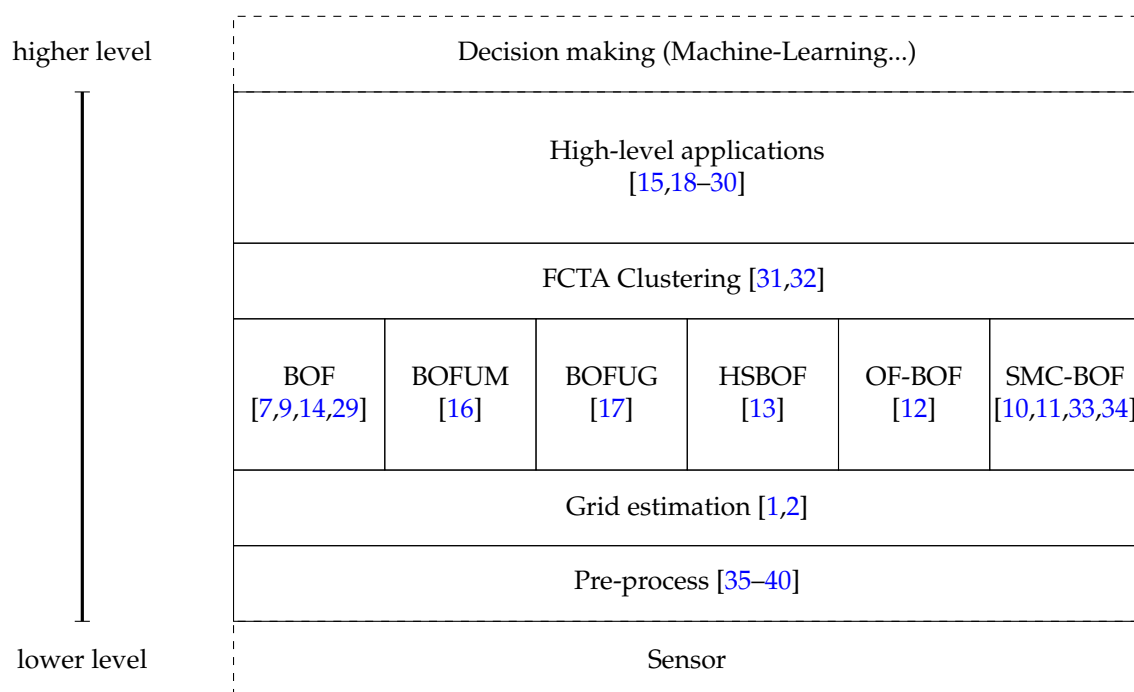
higher level

Decision making (Machine-Learning...)

High-level applications
[15,18–30]

FCTA Clustering [31,32]

| BOF [7,9,14,29] | BOFUM [16] | BOFUG [17] | HSBOF [13] | OF-BOF [12] | SMC-BOF [10,11,33,34] |
|---|---|---|---|---|---|

Grid estimation [1,2]

Pre-process [35–40]

lower level

Sensor